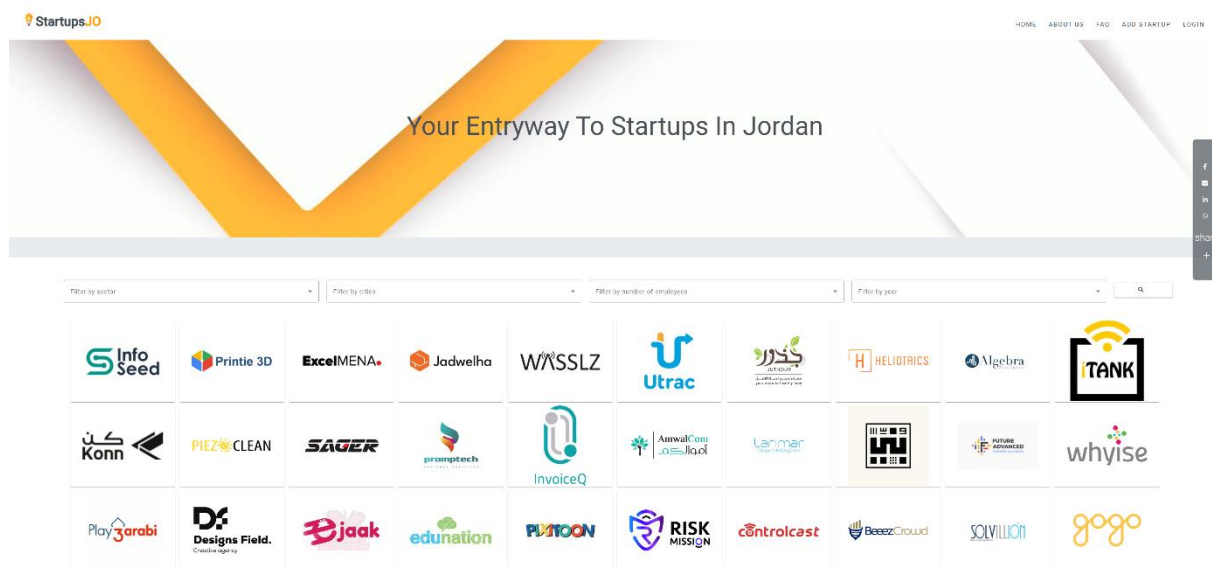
StartupsJO

HOME ABOUT US FAQ ADD STARTUP LOGIN

Your Entryway To Startups In Jordan

share

Filter by sector
Filter by cities
Filter by number of employees
Filter by year

Info Seed
Printie 3D
ExcelMENA.
Jadwelha
WASSLZ
Utrac
جذور JUTHOUR
HELIOTRICS
Algebra
iTANK

كن Konn
PIEZO CLEAN
SAGER
promptech
InvoiceQ
AmwalCom أموالكم
Larimar
FUTURE ADVANCED
whyise

Play3arabi
Designs Field. Creative agency
jaak
edunation
PIXTOON
RISK MISSION
controlcast
BeezCrowd
SOLVILLION
gogo